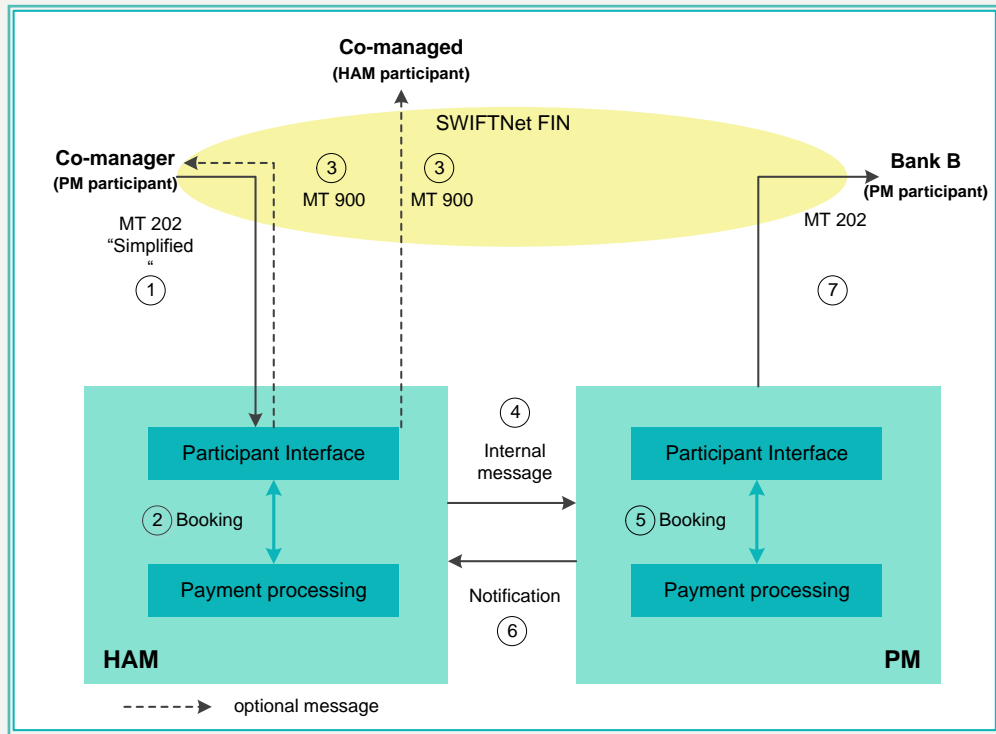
Co-managed
(HAM participant)

SWIFTNet FIN

Co-manager
(PM participant)

MT 202
“Simplified
“

1

3
MT 900

3
MT 900

Bank B
(PM participant)

MT 202

7

4
Internal
message

Participant Interface

2 Booking

Payment processing

HAM

Participant Interface

5 Booking

Payment processing

PM

Notification
6

optional message